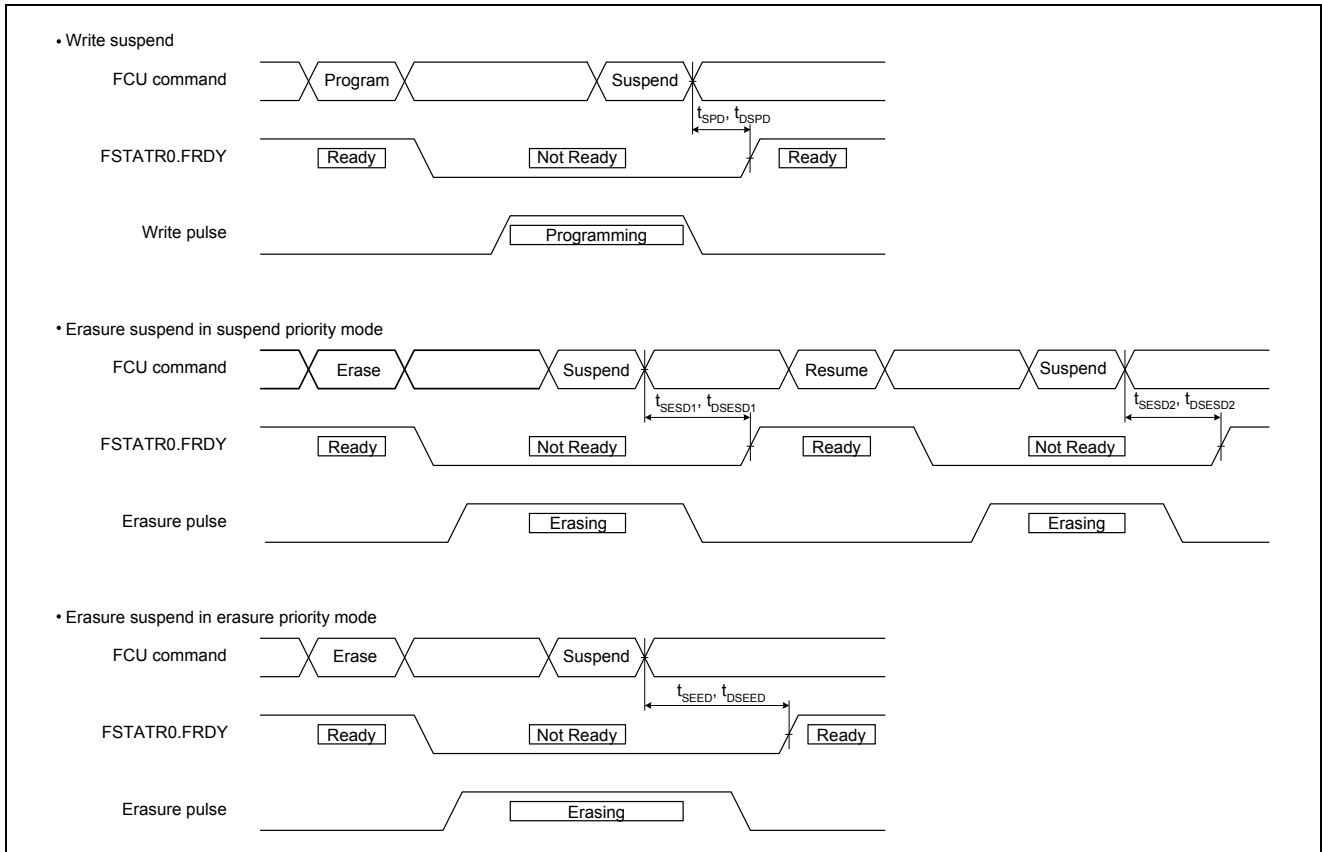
• Write suspend

FCU command

Program

Suspend

$t_{SPD}$, $t_{DSPD}$

FSTATR0.FRDY

Ready

Not Ready

Ready

Write pulse

Programming

• Erasure suspend in suspend priority mode

FCU command

Erase

Suspend

Resume

Suspend

$t_{SESD1}$, $t_{DSESD1}$

$t_{SESD2}$, $t_{DSESD2}$

FSTATR0.FRDY

Ready

Not Ready

Ready

Not Ready

Erasure pulse

Erasing

Erasing

• Erasure suspend in erasure priority mode

FCU command

Erase

Suspend

$t_{SEED}$, $t_{DSEED}$

FSTATR0.FRDY

Ready

Not Ready

Ready

Erasure pulse

Erasing